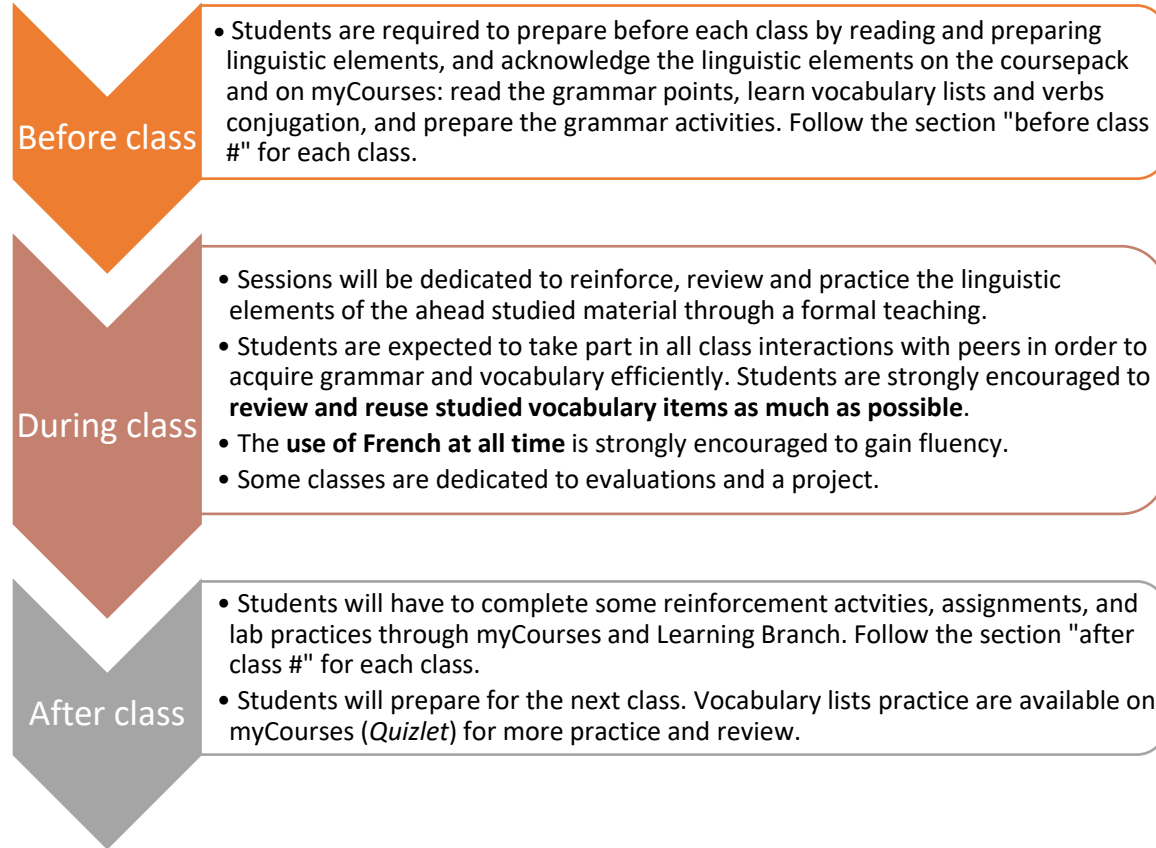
Before class

• Students are required to prepare before each class by reading and preparing linguistic elements, and acknowledge the linguistic elements on the coursepack and on myCourses: read the grammar points, learn vocabulary lists and verbs conjugation, and prepare the grammar activities. Follow the section "before class #" for each class.

During class

• Sessions will be dedicated to reinforce, review and practice the linguistic elements of the ahead studied material through a formal teaching.

• Students are expected to take part in all class interactions with peers in order to acquire grammar and vocabulary efficiently. Students are strongly encouraged to **review and reuse studied vocabulary items as much as possible**.

• The **use of French at all time** is strongly encouraged to gain fluency.

• Some classes are dedicated to evaluations and a project.

After class

• Students will have to complete some reinforcement actvities, assignments, and lab practices through myCourses and Learning Branch. Follow the section "after class #" for each class.

• Students will prepare for the next class. Vocabulary lists practice are available on myCourses (*Quizlet*) for more practice and review.